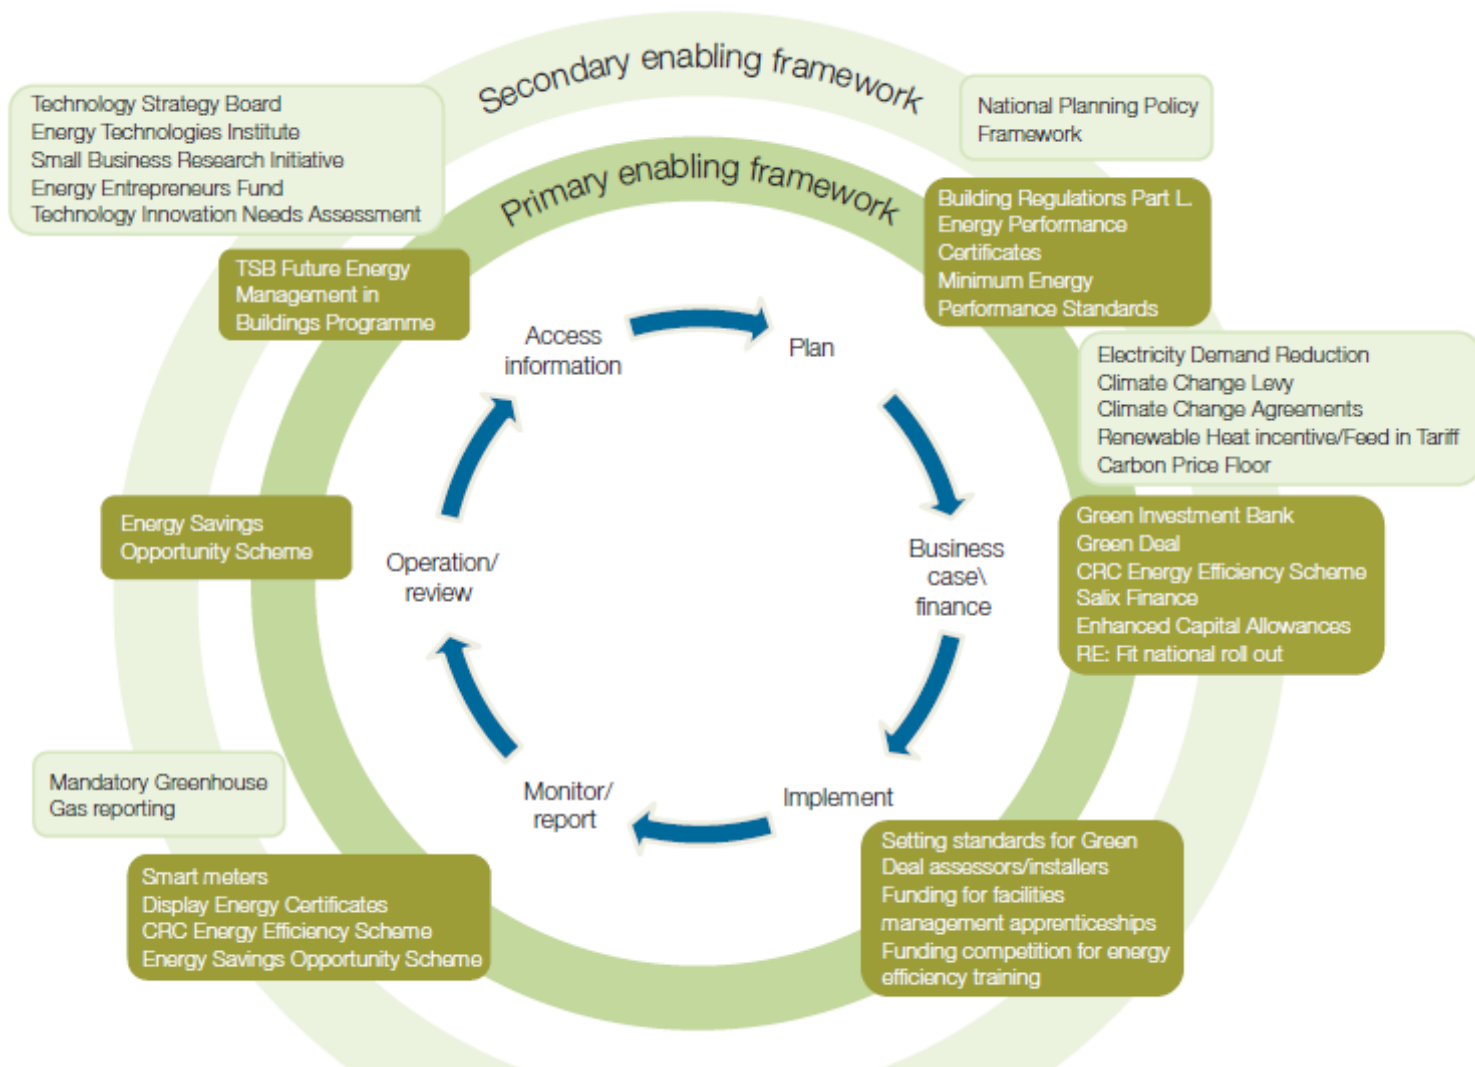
Secondary enabling framework

Technology Strategy Board
Energy Technologies Institute
Small Business Research Initiative
Energy Entrepreneurs Fund
Technology Innovation Needs Assessment

National Planning Policy Framework

Primary enabling framework

TSB Future Energy Management in Buildings Programme

Building Regulations Part L
Energy Performance Certificates
Minimum Energy Performance Standards

Electricity Demand Reduction
Climate Change Levy
Climate Change Agreements
Renewable Heat incentive/Feed in Tariff
Carbon Price Floor

Access information

Plan

Business case\ finance

Implement

Monitor/ report

Operation/ review

Energy Savings Opportunity Scheme

Green Investment Bank
Green Deal
CRC Energy Efficiency Scheme
Salix Finance
Enhanced Capital Allowances
RE: Fit national roll out

Mandatory Greenhouse Gas reporting

Smart meters
Display Energy Certificates
CRC Energy Efficiency Scheme
Energy Savings Opportunity Scheme

Setting standards for Green Deal assessors/installers
Funding for facilities management apprenticeships
Funding competition for energy efficiency training